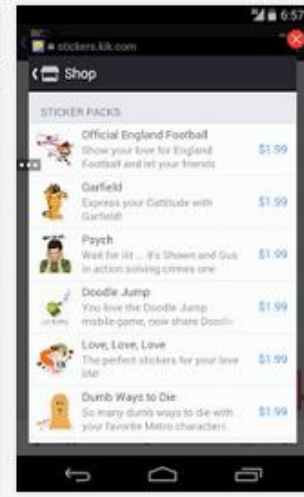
6:57

stickers.kik.com

Shop

STICKER PACKS

Official England Football
Show your love for England Football and let your friends
$1.99

Garfield
Express your Cattitude with Garfield!
$1.99

Psych
Wait for it ... it's Shawn and Gus in action solving crimes one
$1.99

Doodle Jump
You love the Doodle Jump mobile game, now share Doodle
$1.99

Love, Love, Love
The perfect stickers for your love life!
$1.99

Dumb Ways to Die
So many dumb ways to die with your favorite Metro characters.
$1.99